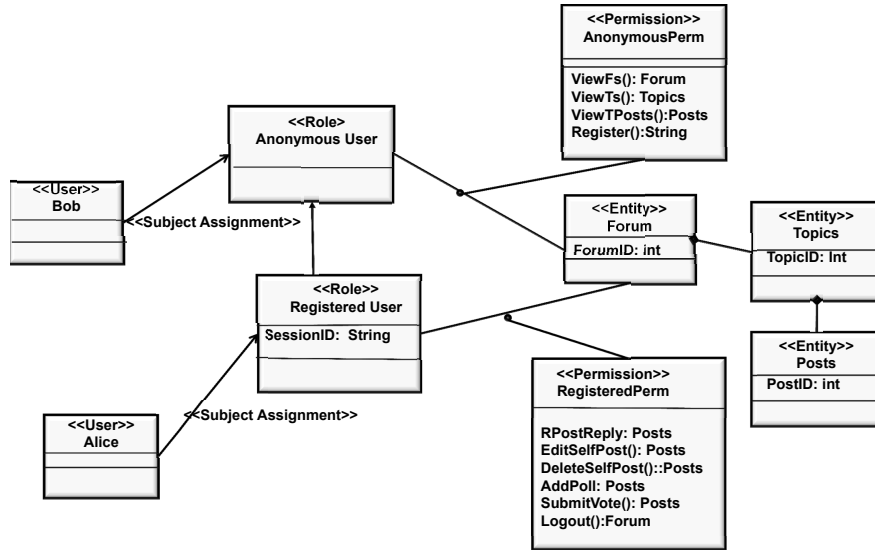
<<Permission>>
AnonymousPerm

ViewFs(): Forum
ViewTs(): Topics
ViewTPosts():Posts
Register():String

<<Role>
Anonymous User

<<User>>
Bob

<<Subject Assignment>>

<<Entity>>
Forum

ForumID: int

<<Entity>>
Topics

TopicID: Int

<<Role>>
Registered User

SessionID: String

<<Entity>>
Posts

PostID: int

<<Permission>>
RegisteredPerm

RPostReply: Posts
EditSelfPost(): Posts
DeleteSelfPost()::Posts
AddPoll: Posts
SubmitVote(): Posts
Logout():Forum

<<User>>
Alice

<<Subject Assignment>>